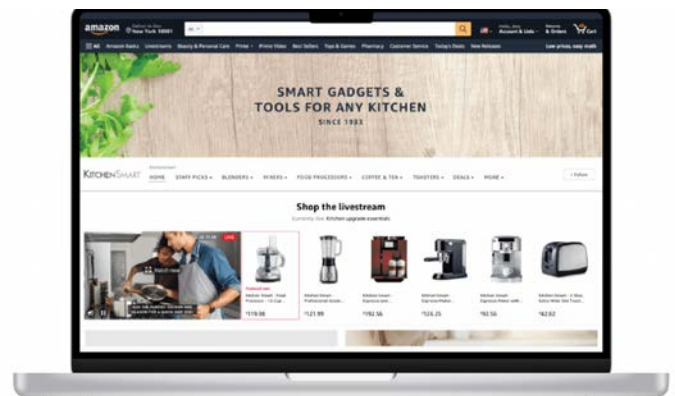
amazon Deliver to Jane New York 10001 All Hello, Jane Account & Lists Returns & Orders Cart

All Amazon Basics Livestreams Beauty & Personal Care Prime Prime Video Best Sellers Toys & Games Pharmacy Customer Service Today's Deals New Releases Low prices, easy math

SMART GADGETS & TOOLS FOR ANY KITCHEN
SINCE 1983

KITCHENSMART HOME STAFF PICKS BLENDERS MIXERS FOOD PROCESSORS COFFEE & TEA TOASTERS DEALS MORE + Follow

Shop the livestream
Currently live: Kitchen upgrade essentials

LIVE

$119.98 $121.99 $192.56 $126.25 $92.56 $42.92